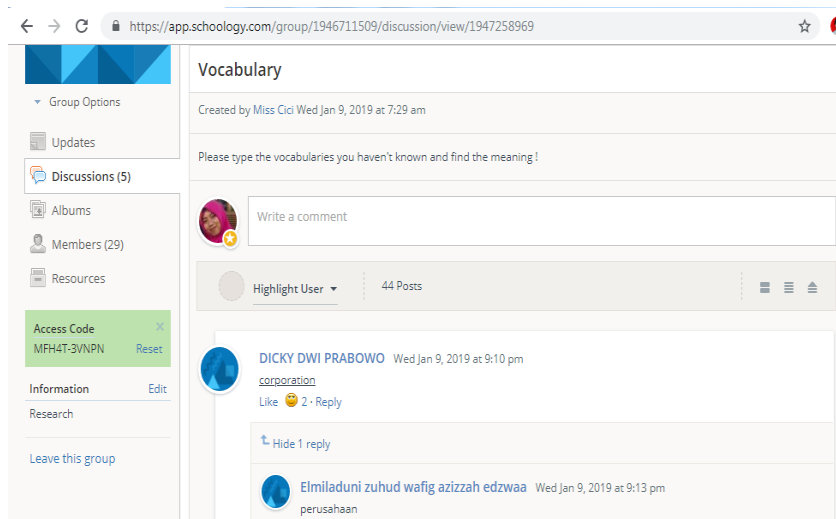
https://app.schoology.com/group/1946711509/discussion/view/1947258969

Group Options

Updates

Discussions (5)

Albums

Members (29)

Resources

Access Code
MFH4T-3VNPN Reset

Information Edit

Research

Leave this group

Vocabulary

Created by Miss Cici Wed Jan 9, 2019 at 7:29 am

Please type the vocabularies you haven't known and find the meaning !

Write a comment

Highlight User

44 Posts

DICKY DWI PRABOWO Wed Jan 9, 2019 at 9:10 pm
corporation
Like 2 · Reply

Hide 1 reply

Elmiladuni zuhud wafig azizzah edzwaa Wed Jan 9, 2019 at 9:13 pm
perusahaan